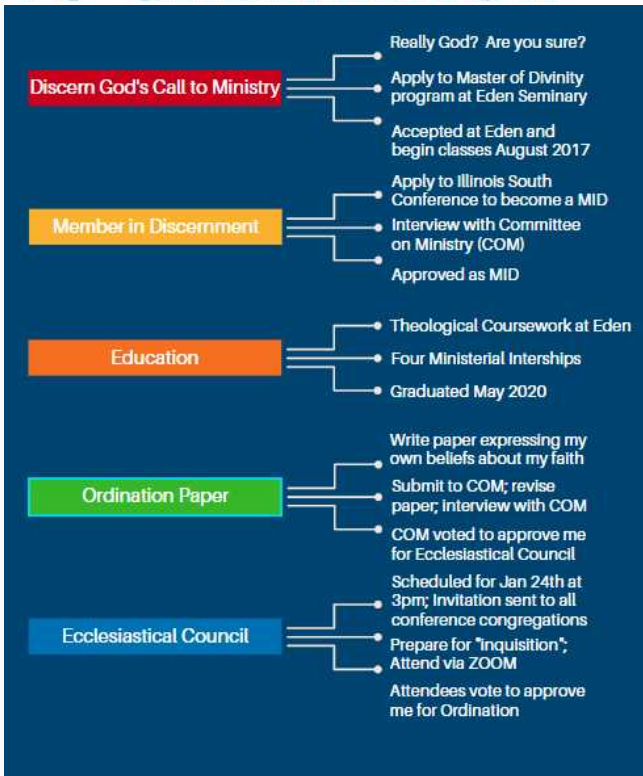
Discern God's Call to Ministry

Really God? Are you sure?

Apply to Master of Divinity program at Eden Seminary

Accepted at Eden and begin classes August 2017

Member in Discernment

Apply to Illinois South Conference to become a MID

Interview with Committee on Ministry (COM)

Approved as MID

Education

Theological Coursework at Eden

Four Ministerial Interships

Graduated May 2020

Ordination Paper

Write paper expressing my own beliefs about my faith

Submit to COM; revise paper; interview with COM

COM voted to approve me for Ecclesiastical Council

Ecclesiastical Council

Scheduled for Jan 24th at 3pm; Invitation sent to all conference congregations

Prepare for "inquisition"; Attend via ZOOM

Attendees vote to approve me for Ordination